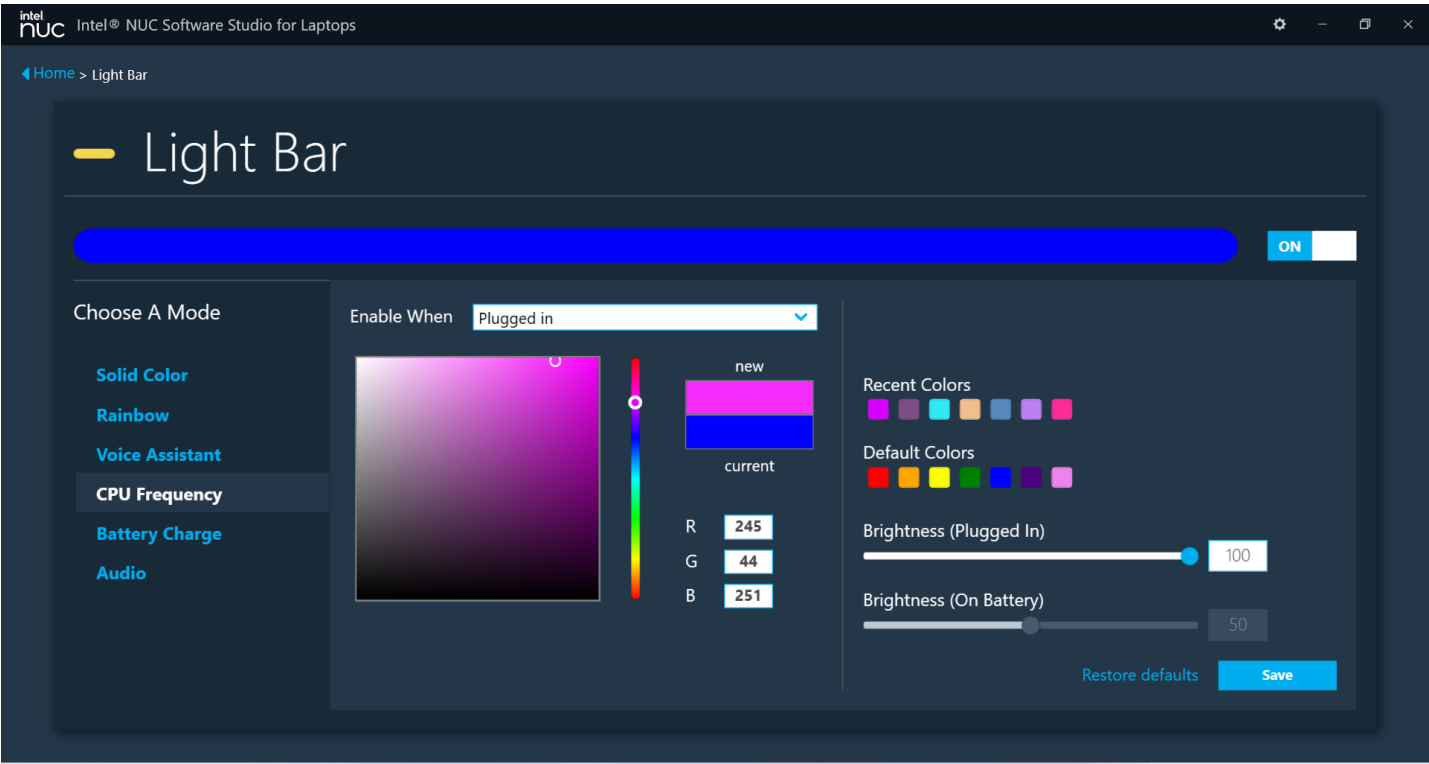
intel NUC Intel® NUC Software Studio for Laptops

Home > Light Bar

Light Bar

ON

Choose A Mode

Solid Color
Rainbow
Voice Assistant
CPU Frequency
Battery Charge
Audio

Enable When Plugged in

new
current

R 245
G 44
B 251

Recent Colors

Default Colors

Brightness (Plugged In) 100

Brightness (On Battery) 50

Restore defaults Save